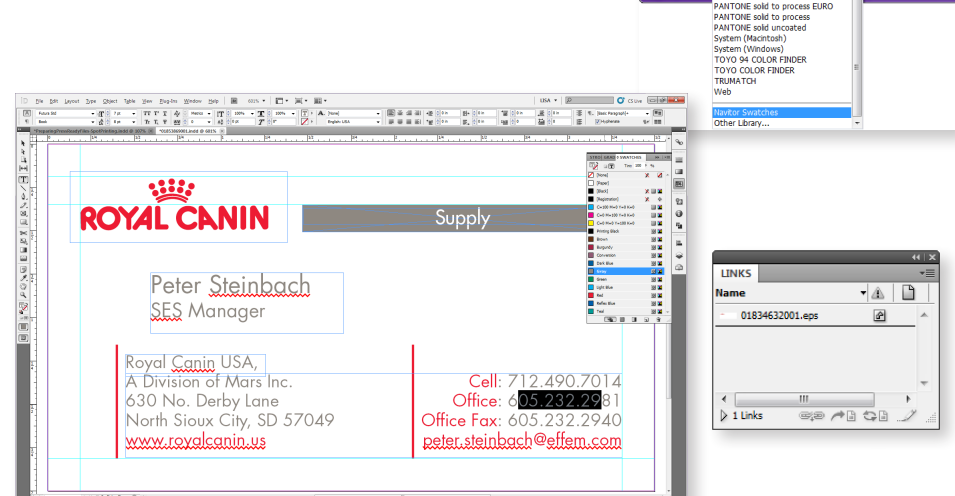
PANTONE solid to process EURO
PANTONE solid to process
PANTONE solid uncoated
System (Macintosh)
System (Windows)
TOYO 94 COLOR FINDER
TOYO COLOR FINDER
TRUMATCH
Web
Navitor Swatches
Other Library...

File Edit Layout Type Object Table View Plug-Ins Window Help

ROYAL CANIN

Supply

Peter Steinbach
SES Manager

Royal Canin USA,
A Division of Mars Inc.
630 No. Derby Lane
North Sioux City, SD 57049
www.royalcanin.us

Cell: 712.490.7014
Office: 605.232.2981
Office Fax: 605.232.2940
peter.steinbach@effem.com

STROKE SWATCHES
Tint: 100 %
[None]
[Paper]
[Black]
[Registration]
C=100 M=0 Y=0 K=0
C=0 M=100 Y=0 K=0
C=0 M=0 Y=100 K=0
Printing Black
Brown
Burgundy
Conversion
Dark Blue
Gray
Green
Light Blue
Red
Reflex Blue
Teal

LINKS
Name
01834632001.eps
1 Links